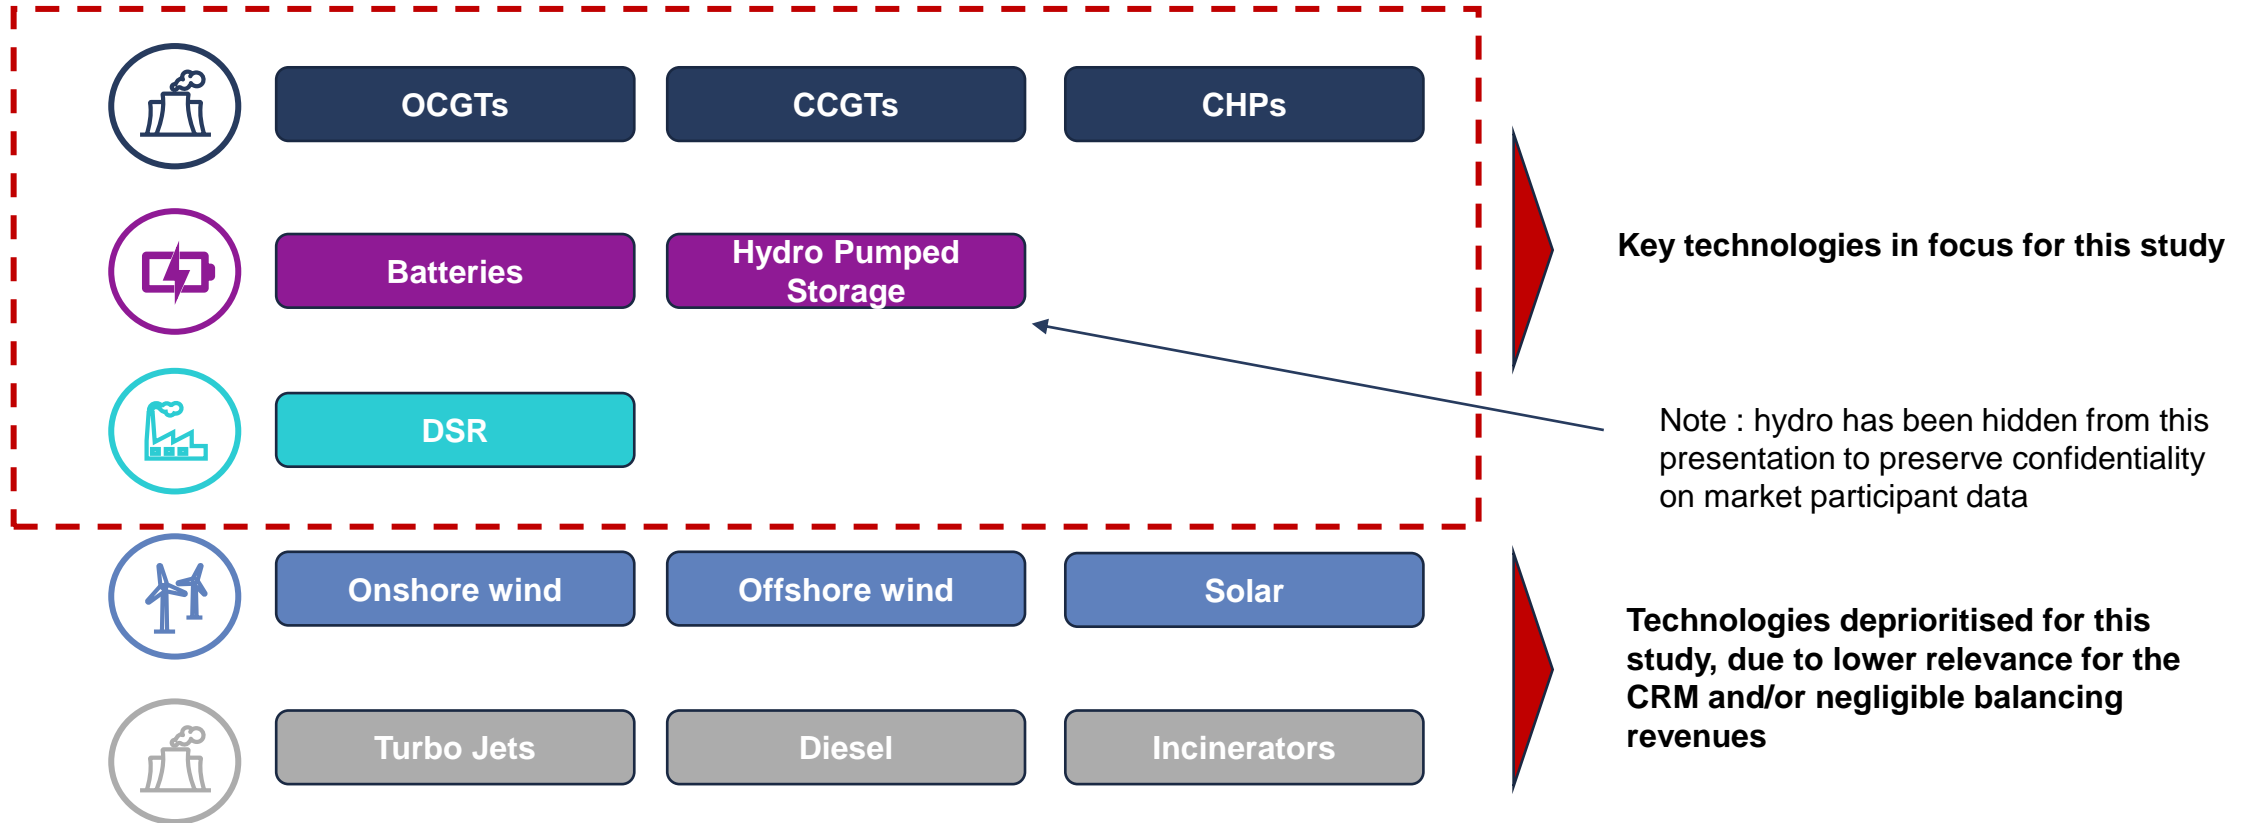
OCGTs

CCGTs

CHPs

Batteries

Hydro Pumped Storage

DSR

Key technologies in focus for this study

Note : hydro has been hidden from this presentation to preserve confidentiality on market participant data

Onshore wind

Offshore wind

Solar

Turbo Jets

Diesel

Incinerators

Technologies deprioritised for this study, due to lower relevance for the CRM and/or negligible balancing revenues